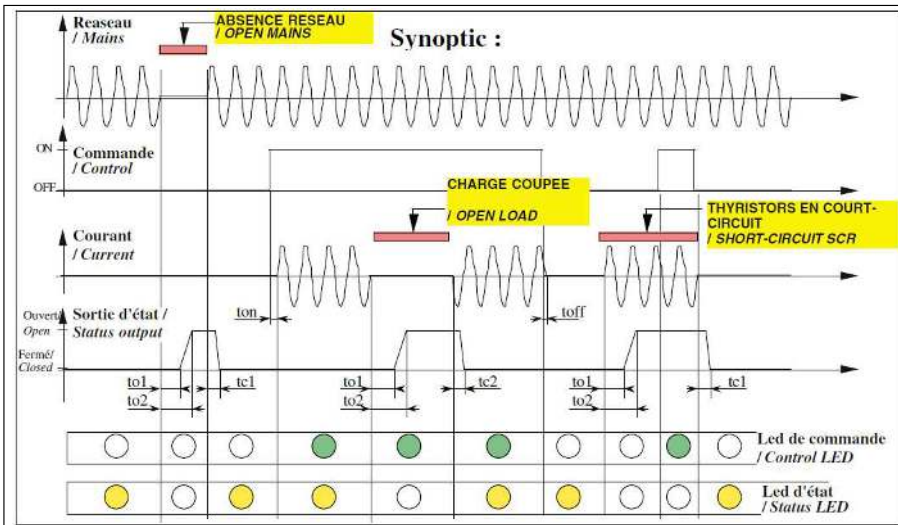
Reaseau
/ Mains

ABSENCE RESEAU
/ OPEN MAINS

Synoptic :

ON

Commande
/ Control

OFF

CHARGE COUPEE
/ OPEN LOAD

Courant
/ Current

THYRISTORS EN COURT-CIRCUIT
/ SHORT-CIRCUIT SCR

ton

toff

Ouvert/
Open

Sortie d'état /
Status output

Fermé/
Closed

to1
to2

tc1

to1
to2

tc2

to1
to2

tc1

Led de commande
/ Control LED

Led d'état
/ Status LED